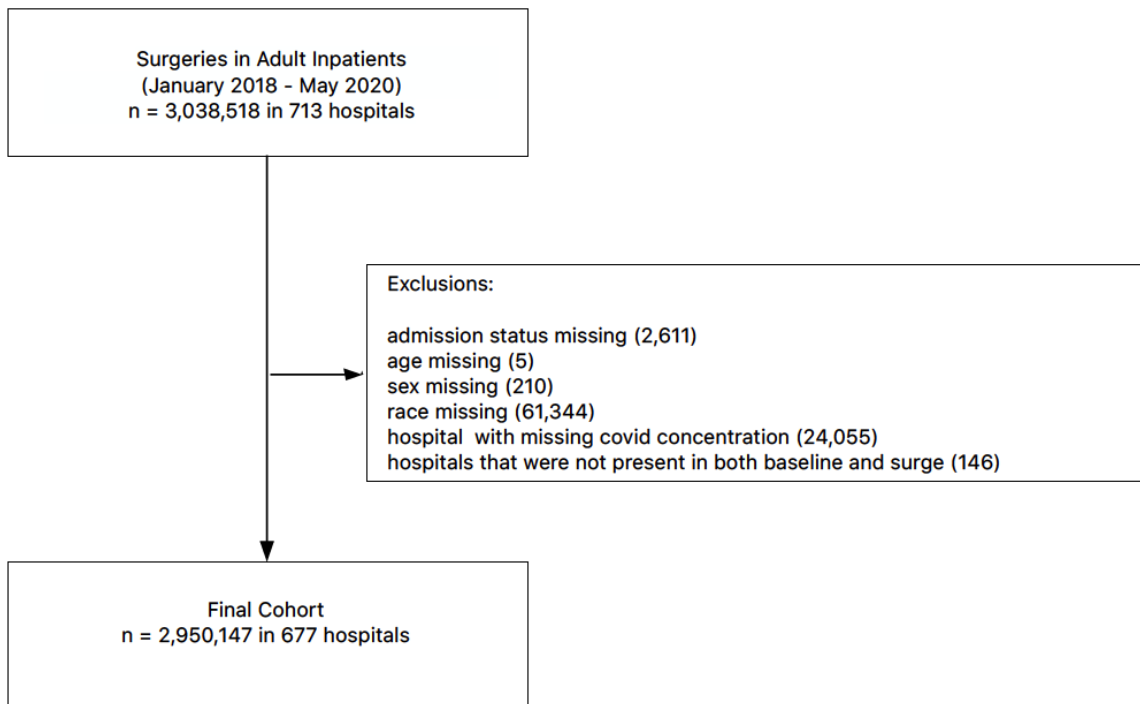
Surgeries in Adult Inpatients
(January 2018 - May 2020)
n = 3,038,518 in 713 hospitals

Exclusions:

admission status missing (2,611)
age missing (5)
sex missing (210)
race missing (61,344)
hospital with missing covid concentration (24,055)
hospitals that were not present in both baseline and surge (146)

Final Cohort
n = 2,950,147 in 677 hospitals